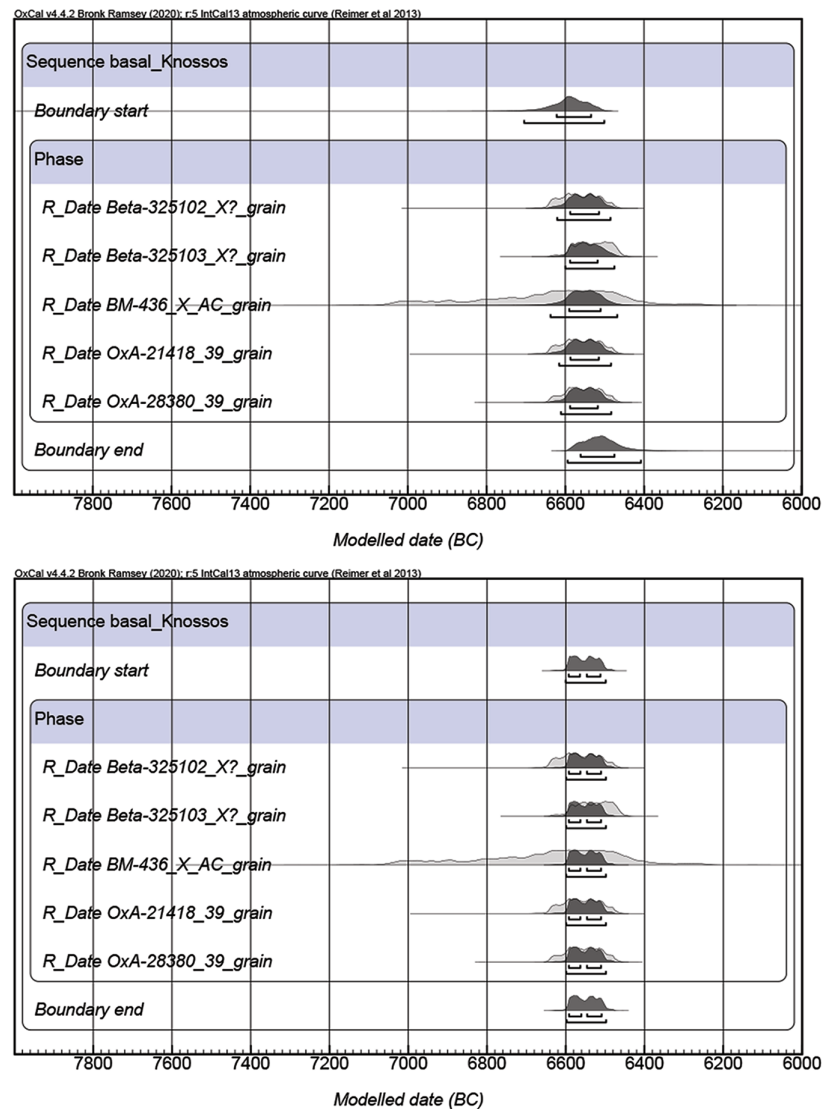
OxCal v4.4.2 Bronk Ramsey (2020); r:5 IntCal13 atmospheric curve (Reimer et al 2013)

Sequence basal_Knossos

Boundary start

Phase

R_Date Beta-325102_X?_grain

R_Date Beta-325103_X?_grain

R_Date BM-436_X_AC_grain

R_Date OxA-21418_39_grain

R_Date OxA-28380_39_grain

Boundary end

7800 7600 7400 7200 7000 6800 6600 6400 6200 6000

Modelled date (BC)

OxCal v4.4.2 Bronk Ramsey (2020); r:5 IntCal13 atmospheric curve (Reimer et al 2013)

Sequence basal_Knossos

Boundary start

Phase

R_Date Beta-325102_X?_grain

R_Date Beta-325103_X?_grain

R_Date BM-436_X_AC_grain

R_Date OxA-21418_39_grain

R_Date OxA-28380_39_grain

Boundary end

7800 7600 7400 7200 7000 6800 6600 6400 6200 6000

Modelled date (BC)